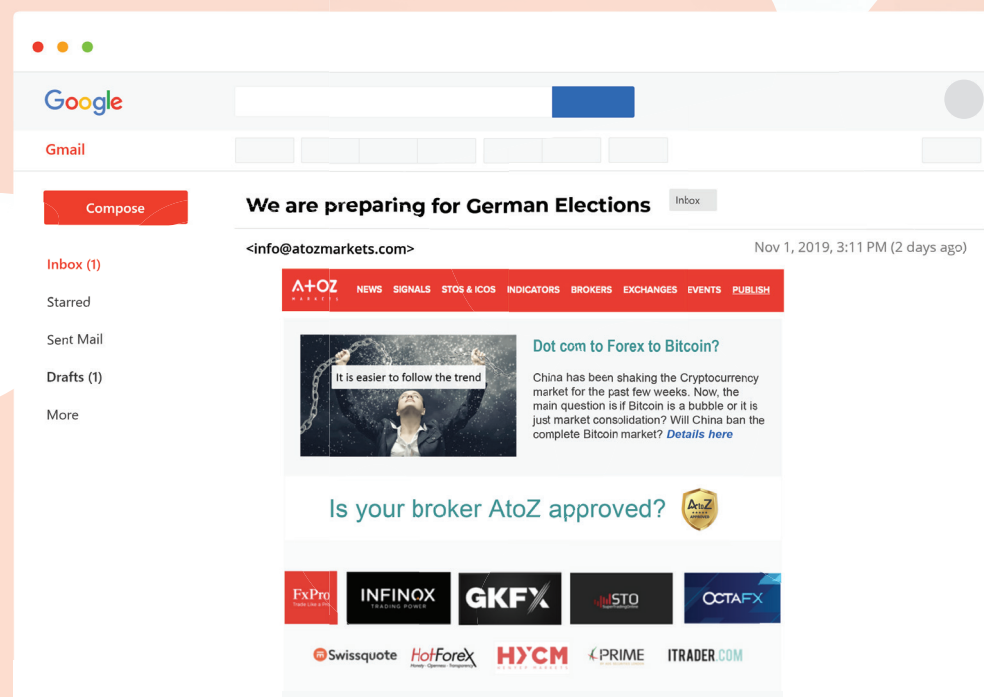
Google

Gmail

Compose

Inbox (1)

Starred

Sent Mail

Drafts (1)

More

We are preparing for German Elections

Inbox

<info@atozmarkets.com>

Nov 1, 2019, 3:11 PM (2 days ago)

A+OZ MARKETS

NEWS SIGNALS STOS & ICOS INDICATORS BROKERS EXCHANGES EVENTS PUBLISH

It is easier to follow the trend

Dot com to Forex to Bitcoin?

China has been shaking the Cryptocurrency market for the past few weeks. Now, the main question is if Bitcoin is a bubble or it is just market consolidation? Will China ban the complete Bitcoin market? Details here

Is your broker AtoZ approved?

AtoZ

FxPro

INFINOX TRADING POWER

GKFX

STO

OCTAFX

Swissquote

HotForex

HYCM

PRIME

ITRADER.COM